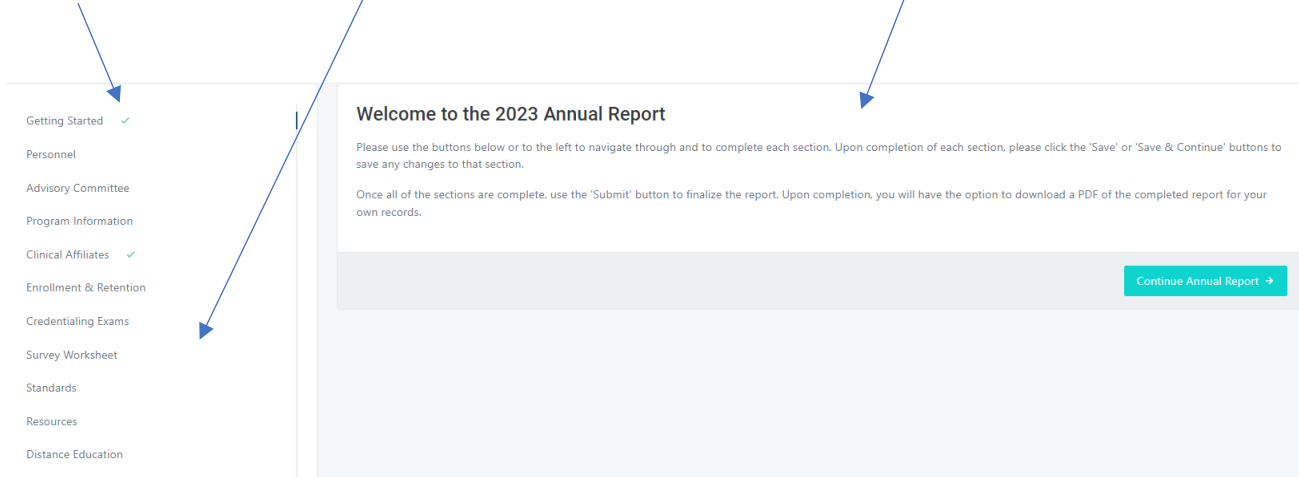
Getting Started ✓
Personnel
Advisory Committee
Program Information
Clinical Affiliates ✓
Enrollment & Retention
Credentialing Exams
Survey Worksheet
Standards
Resources
Distance Education

Welcome to the 2023 Annual Report

Please use the buttons below or to the left to navigate through and to complete each section. Upon completion of each section, please click the 'Save' or 'Save & Continue' buttons to save any changes to that section.

Once all of the sections are complete, use the 'Submit' button to finalize the report. Upon completion, you will have the option to download a PDF of the completed report for your own records.

Continue Annual Report →